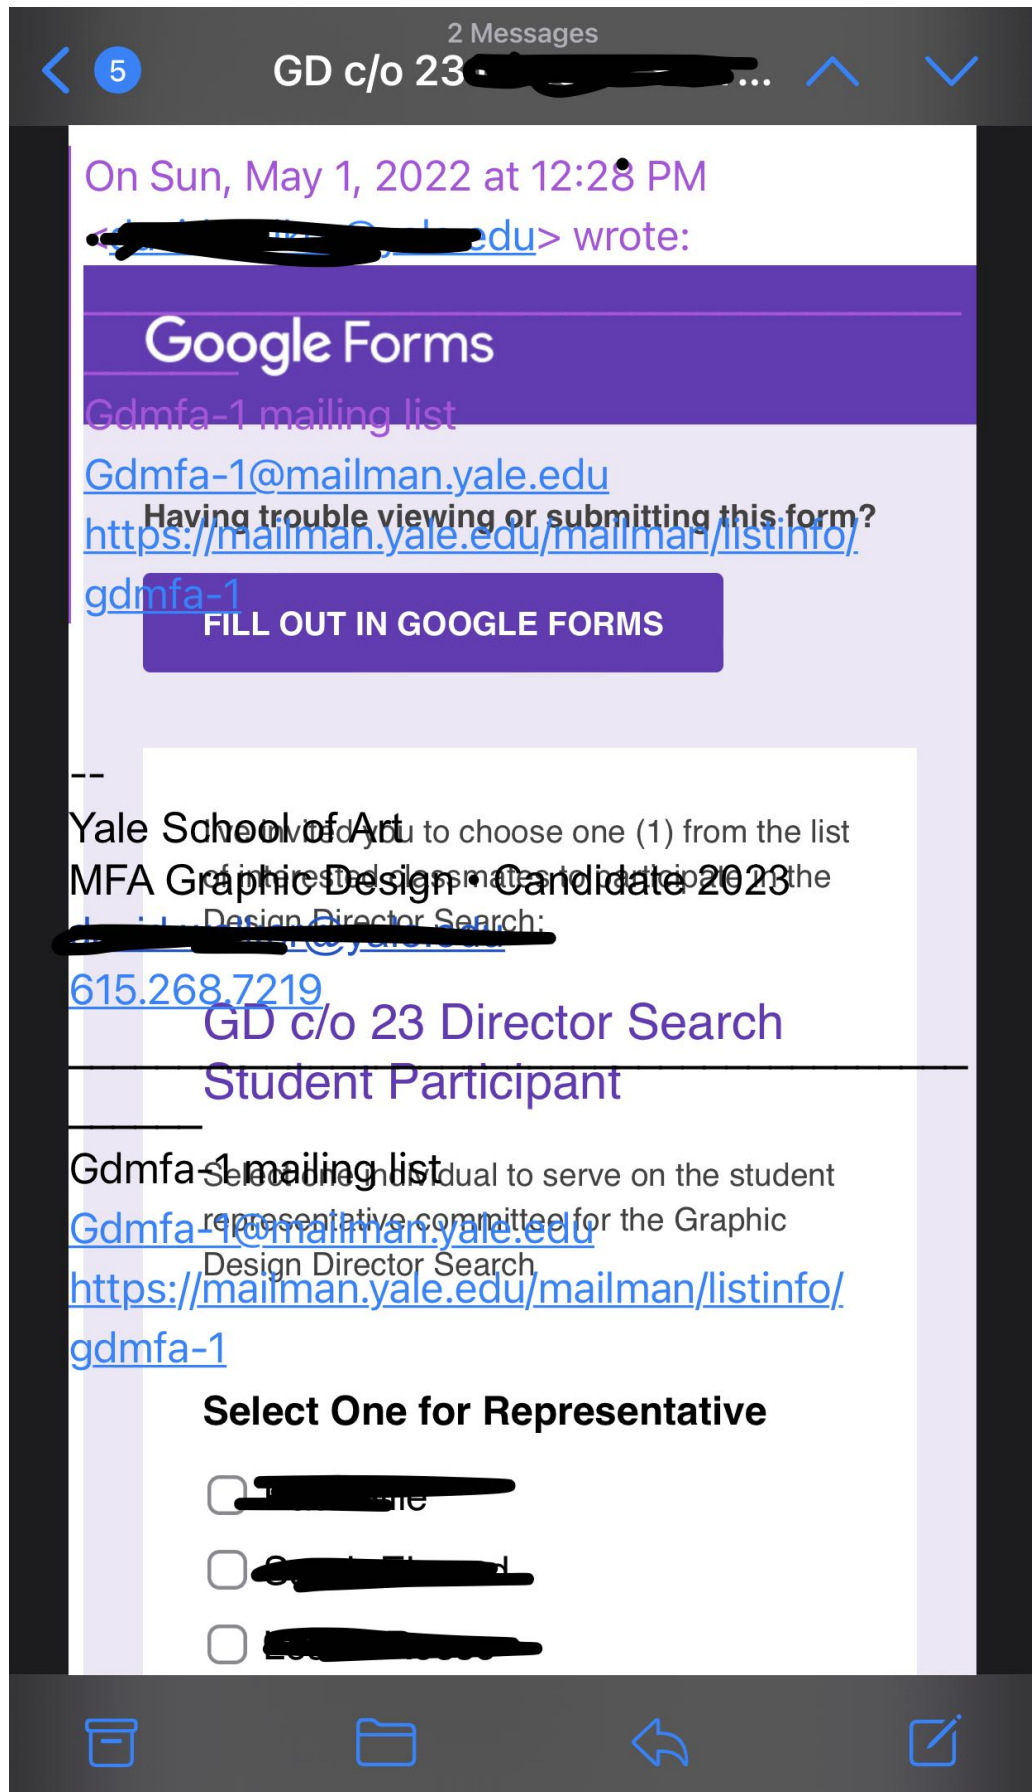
2 Messages

5

GD c/o 23 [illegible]...

On Sun, May 1, 2022 at 12:28 PM
<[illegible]edu> wrote:

Google Forms

Gdmfa-1 mailing list
Gdmfa-1@mailman.yale.edu
https://mailman.yale.edu/mailman/listinfo/gdmfa-1

Having trouble viewing or submitting this form?

FILL OUT IN GOOGLE FORMS

--
Yale School of Art
MFA Graphic Design • Candidate 2023
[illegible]@yale.edu
615.268.7219

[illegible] invited you to choose one (1) from the list of interested classmates to participate in the Design Director Search:

GD c/o 23 Director Search Student Participant

Gdmfa-1 mailing list
Gdmfa-1@mailman.yale.edu
https://mailman.yale.edu/mailman/listinfo/gdmfa-1

Select one individual to serve on the student representative committee for the Graphic Design Director Search

Select One for Representative

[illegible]
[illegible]
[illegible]